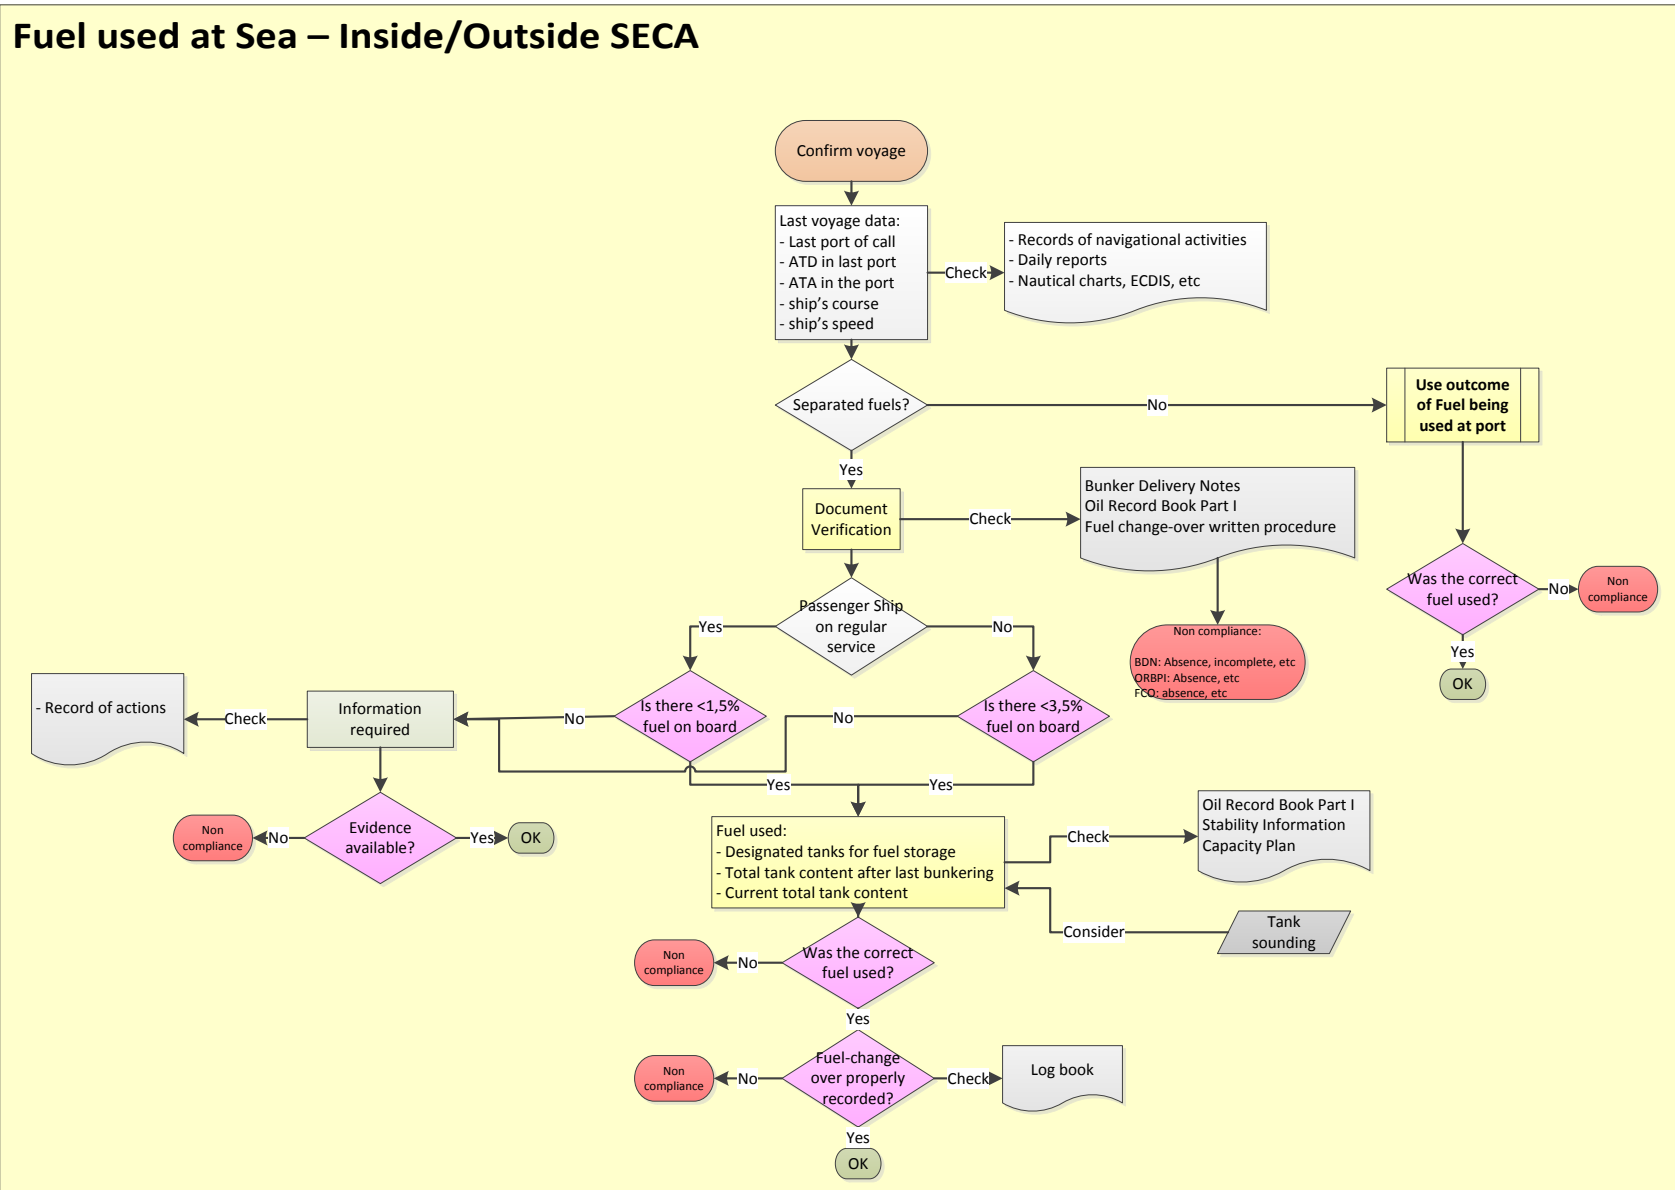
Fuel used at Sea – Inside/Outside SECA

Confirm voyage

Last voyage data:
- Last port of call
- ATD in last port
- ATA in the port
- ship's course
- ship's speed

Check

- Records of navigational activities
- Daily reports
- Nautical charts, ECDIS, etc

Separated fuels?

No

Use outcome of Fuel being used at port

Yes

Document Verification

Check

Bunker Delivery Notes
Oil Record Book Part I
Fuel change-over written procedure

Non compliance:
BDN: Absence, incomplete, etc
ORBPI: Absence, etc
FCO: absence, etc

Was the correct fuel used?

No

Non compliance

Yes

OK

Passenger Ship on regular service

Yes

No

- Record of actions

Check

Information required

No

Is there <1,5% fuel on board

No

Is there <3,5% fuel on board

Yes

Yes

Non compliance

No

Evidence available?

Yes

OK

Fuel used:
- Designated tanks for fuel storage
- Total tank content after last bunkering
- Current total tank content

Check

Oil Record Book Part I
Stability Information
Capacity Plan

Consider

Tank sounding

Non compliance

No

Was the correct fuel used?

Yes

Non compliance

No

Fuel-change over properly recorded?

Check

Log book

Yes

OK